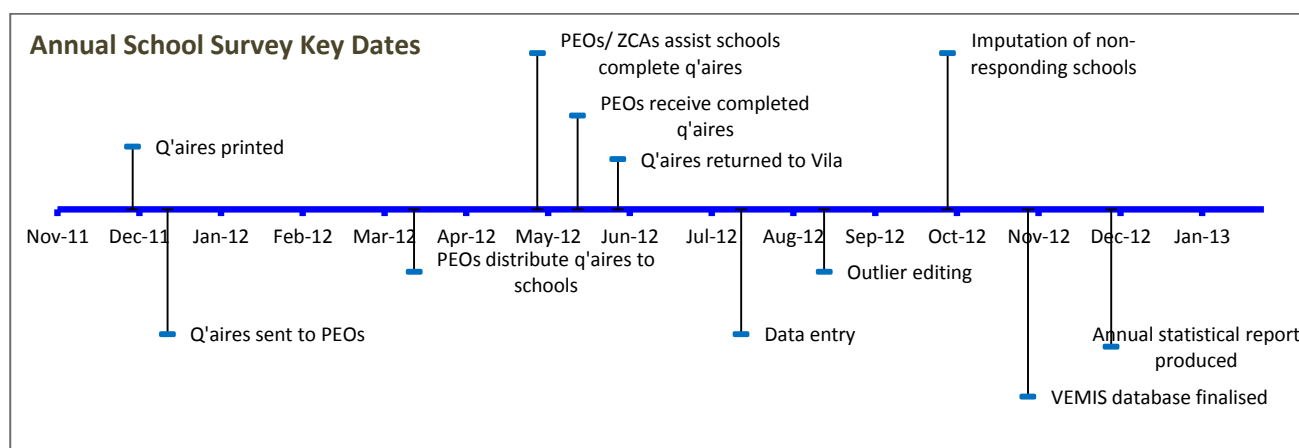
Annual School Survey Key Dates

PEOs/ ZCAs assist schools complete q'aires

Imputation of non-responding schools

PEOs receive completed q'aires

Q'aires printed

Q'aires returned to Vila

Nov-11 Dec-11 Jan-12 Feb-12 Mar-12 Apr-12 May-12 Jun-12 Jul-12 Aug-12 Sep-12 Oct-12 Nov-12 Dec-12 Jan-13

PEOs distribute q'aires to schools

Outlier editing

Q'aires sent to PEOs

Data entry

Annual statistical report produced

VEMIS database finalised